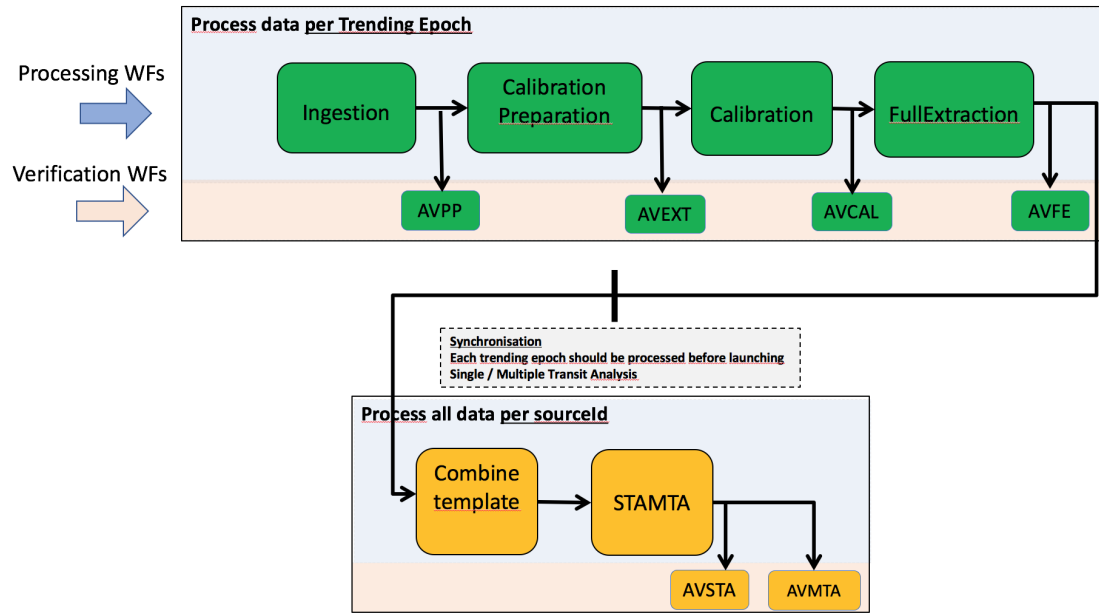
Process data per Trending Epoch

Processing WFs

Verification WFs

Ingestion

Calibration Preparation

Calibration

FullExtraction

AVPP

AVEXT

AVCAL

AVFE

Synchronisation
Each trending epoch should be processed before launching Single / Multiple Transit Analysis

Process all data per sourceId

Combine template

STAMTA

AVSTA

AVMTA